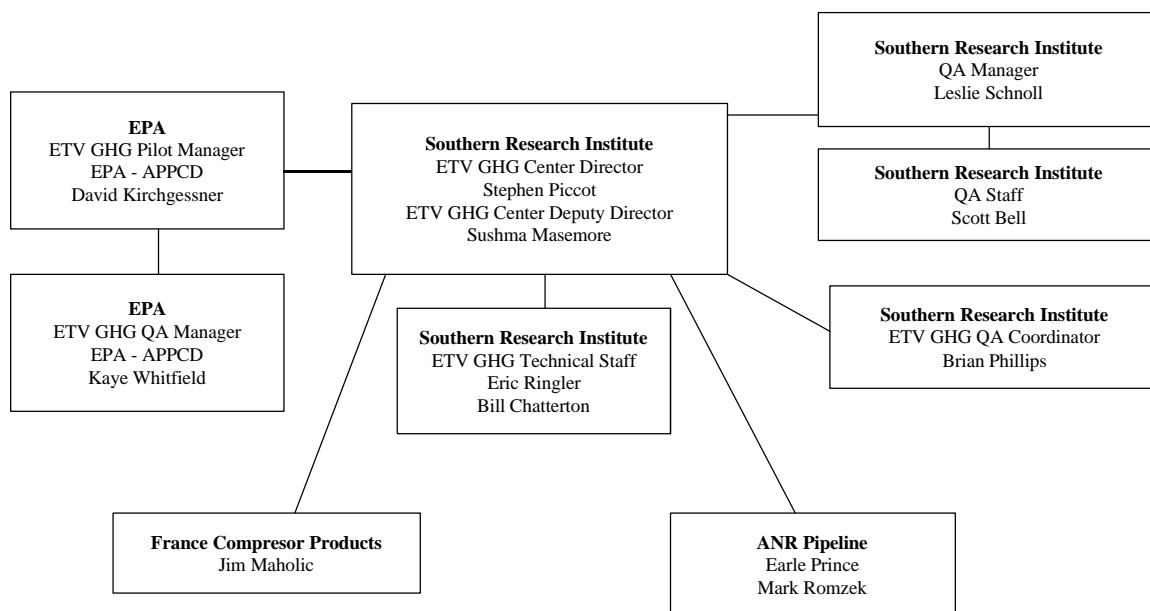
**EPA**
ETV GHG Pilot Manager
EPA - APPCD
David Kirchgessner

**Southern Research Institute**
ETV GHG Center Director
Stephen Piccot
ETV GHG Center Deputy Director
Sushma Masemore

**Southern Research Institute**
QA Manager
Leslie Schnoll

**Southern Research Institute**
QA Staff
Scott Bell

**EPA**
ETV GHG QA Manager
EPA - APPCD
Kaye Whitfield

**Southern Research Institute**
ETV GHG Technical Staff
Eric Ringler
Bill Chatterton

**Southern Research Institute**
ETV GHG QA Coordinator
Brian Phillips

**France Compresor Products**
Jim Maholic

**ANR Pipeline**
Earle Prince
Mark Romzek